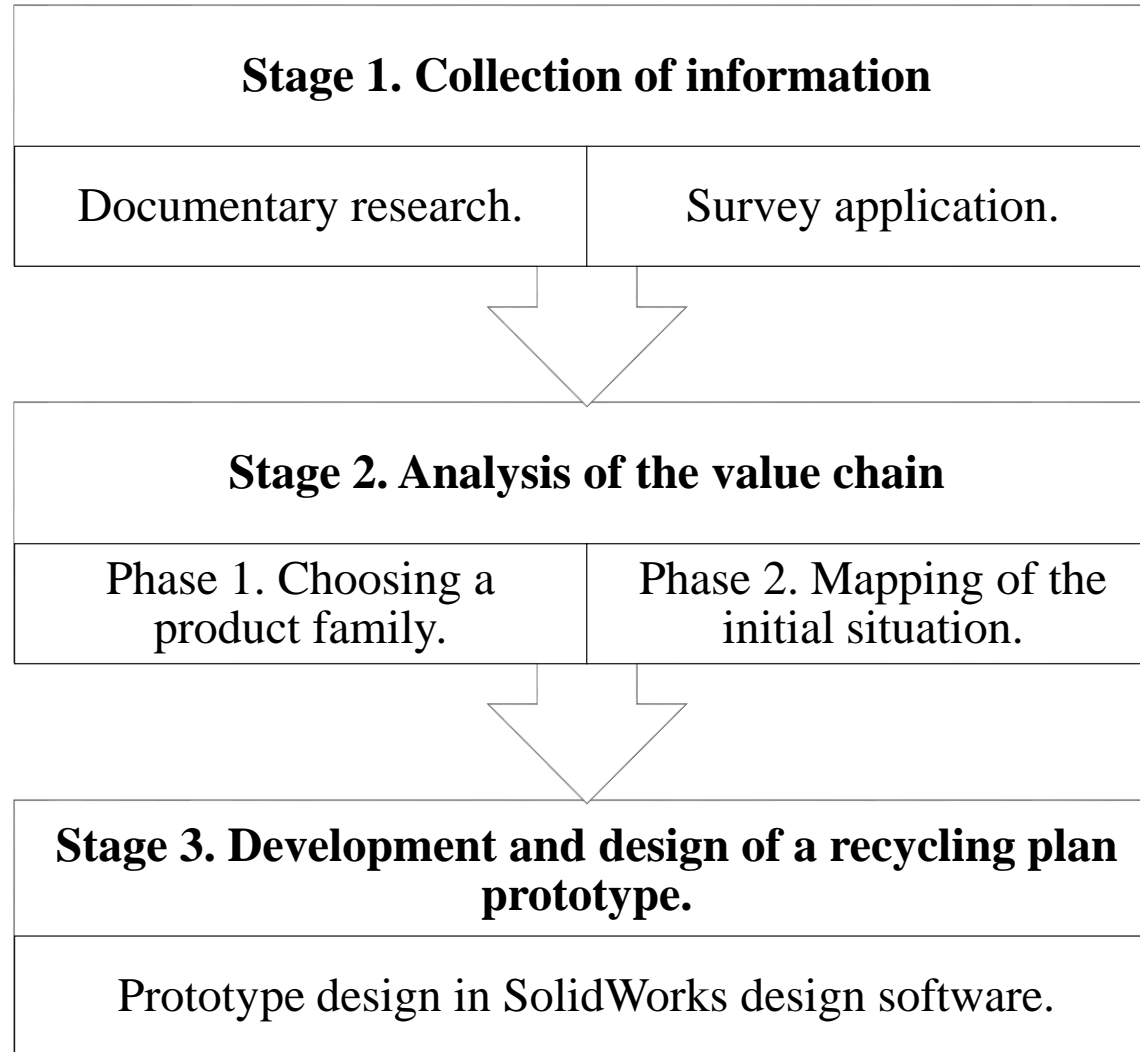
Stage 1. Collection of information

Documentary research.

Survey application.

Stage 2. Analysis of the value chain

Phase 1. Choosing a product family.

Phase 2. Mapping of the initial situation.

Stage 3. Development and design of a recycling plan prototype.

Prototype design in SolidWorks design software.